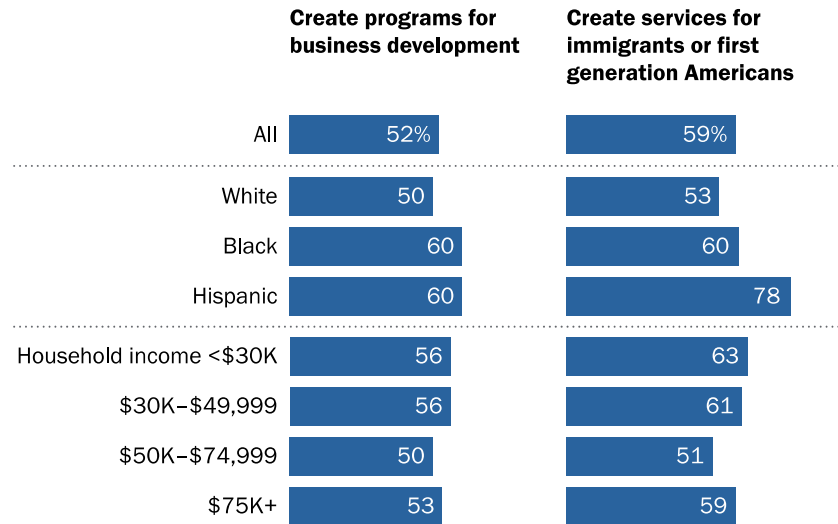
| | Create programs for business development | Create services for immigrants or first generation Americans |
|---|---|---|
| All | 52% | 59% |
| White | 50 | 53 |
| Black | 60 | 60 |
| Hispanic | 60 | 78 |
| Household income <\$30K | 56 | 63 |
| \$30K–\$49,999 | 56 | 61 |
| \$50K–\$74,999 | 50 | 51 |
| \$75K+ | 53 | 59 |